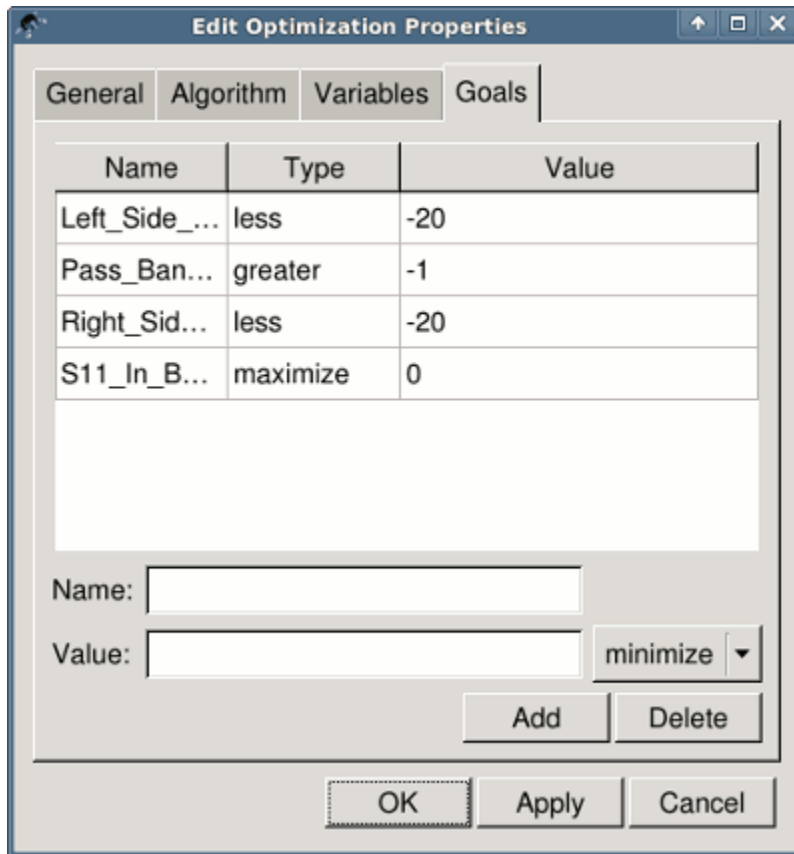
Edit Optimization Properties

General | Algorithm | Variables | Goals

| Name | Type | Value |
|---|---|---|
| Left_Side_... | less | -20 |
| Pass_Ban... | greater | -1 |
| Right_Sid... | less | -20 |
| S11_In_B... | maximize | 0 |

Name:

Value: minimize

Add Delete

OK Apply Cancel